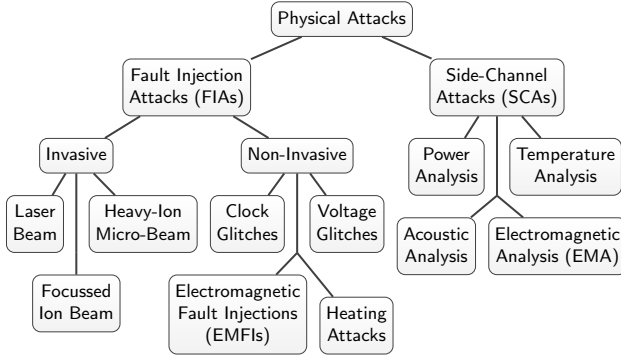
Physical Attacks

Fault Injection Attacks (FIAs)

Side-Channel Attacks (SCAs)

Invasive

Non-Invasive

Power Analysis

Temperature Analysis

Laser Beam

Heavy-Ion Micro-Beam

Clock Glitches

Voltage Glitches

Acoustic Analysis

Electromagnetic Analysis (EMA)

Focussed Ion Beam

Electromagnetic Fault Injections (EMFIs)

Heating Attacks